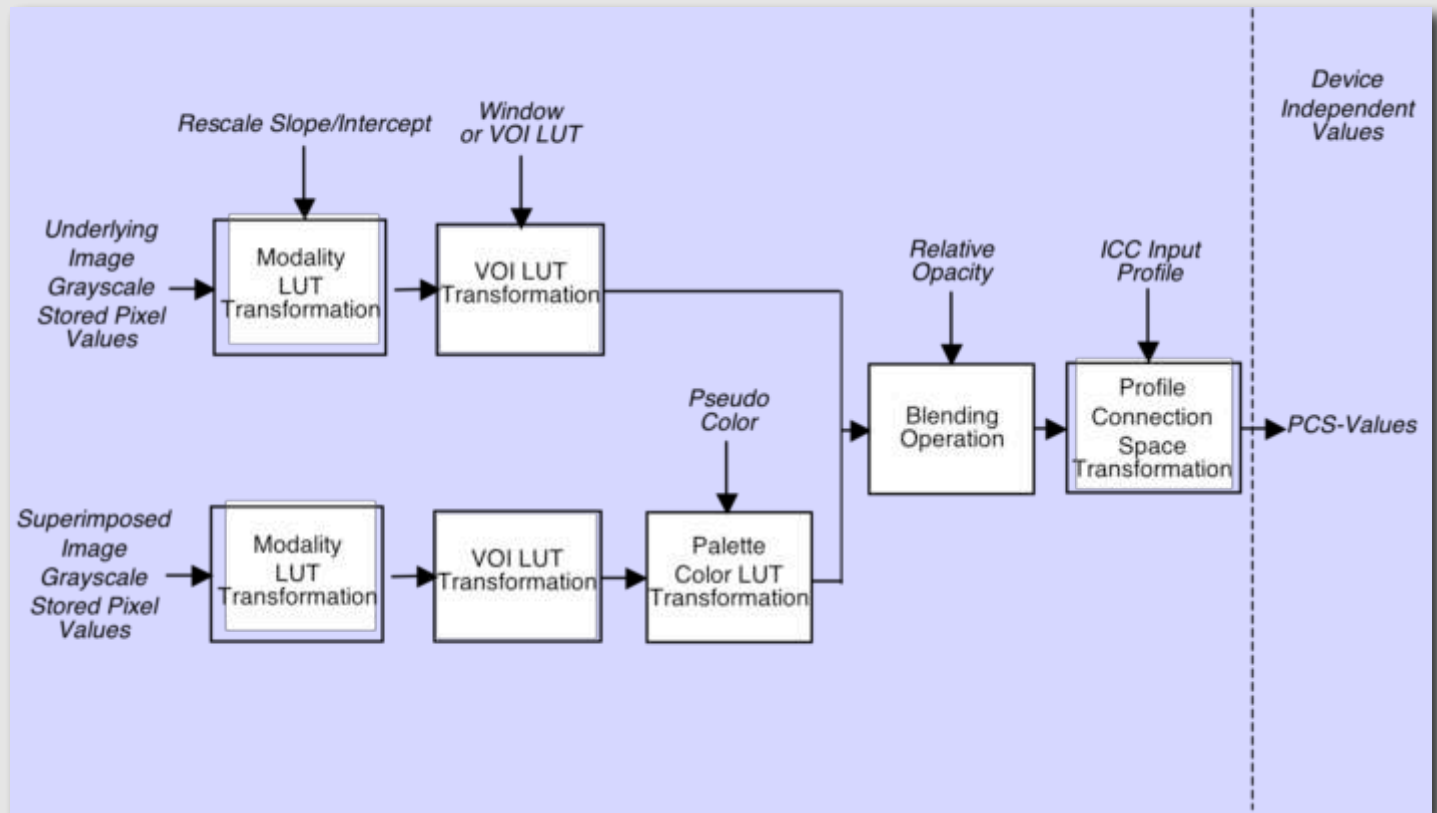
Device Independent Values

Rescale Slope/Intercept

Window or VOI LUT

Underlying Image Grayscale Stored Pixel Values

Modality LUT Transformation

VOI LUT Transformation

Relative Opacity

ICC Input Profile

Blending Operation

Profile Connection Space Transformation

PCS-Values

Pseudo Color

Superimposed Image Grayscale Stored Pixel Values

Modality LUT Transformation

VOI LUT Transformation

Palette Color LUT Transformation